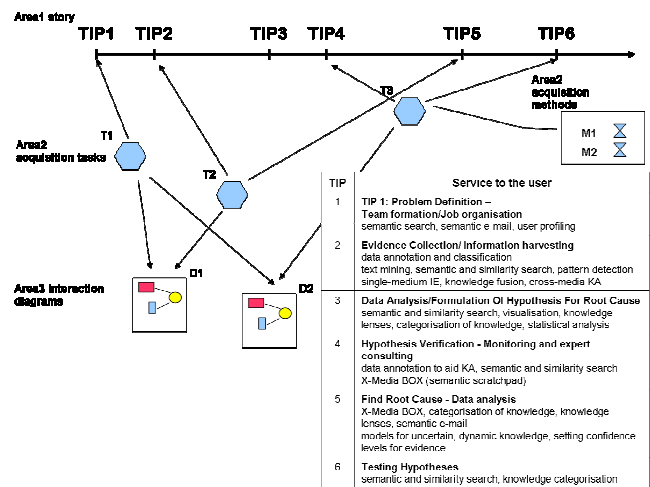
Area1 story

TIP1 TIP2 TIP3 TIP4 TIP5 TIP6

Area2 acquisition methods

M1

M2

T1

T2

T3

Area2 acquisition tasks

D1

D2

Area3 interaction diagrams

| TIP | Service to the user |
|---|---|
| 1 | **TIP 1: Problem Definition – Team formation/Job organisation** semantic search, semantic e mail, user profiling |
| 2 | **Evidence Collection/ Information harvesting** data annotation and classification text mining, semantic and similarity search, pattern detection single-medium IE, knowledge fusion, cross-media KA |
| 3 | **Data Analysis/Formulation Of Hypothesis For Root Cause** semantic and similarity search, visualisation, knowledge lenses, categorisation of knowledge, statistical analysis |
| 4 | **Hypothesis Verification - Monitoring and expert consulting** data annotation to aid KA, semantic and similarity search X-Media BOX (semantic scratchpad) |
| 5 | **Find Root Cause - Data analysis** X-Media BOX, categorisation of knowledge, knowledge lenses, semantic e-mail models for uncertain, dynamic knowledge, setting confidence levels for evidence |
| 6 | **Testing Hypotheses** semantic and similarity search, knowledge categorisation |